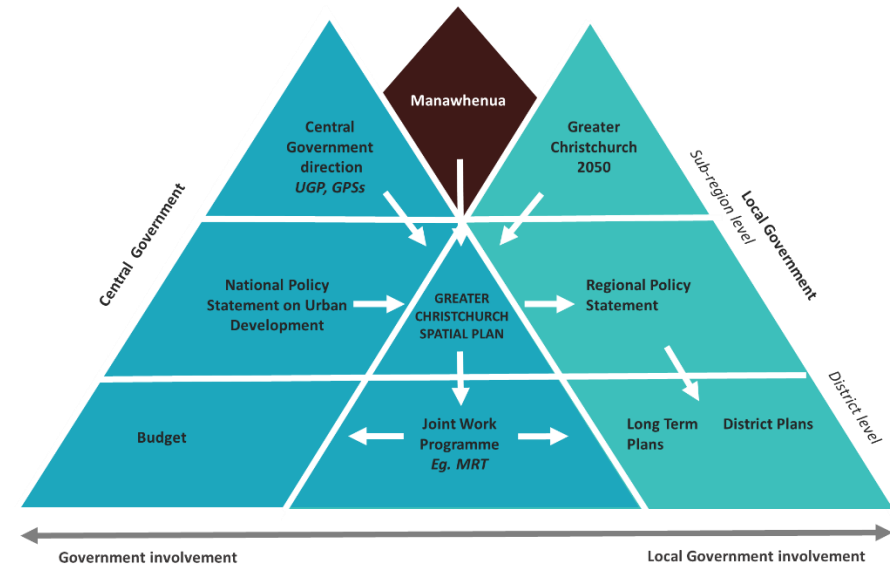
Manawhenua

Central Government direction
*UGP, GPSs*

Greater Christchurch 2050

Sub-region level

Central Government

Local Government

National Policy Statement on Urban Development

GREATER CHRISTCHURCH SPATIAL PLAN

Regional Policy Statement

District level

Budget

Joint Work Programme
*Eg. MRT*

Long Term Plans

District Plans

Government involvement

Local Government involvement